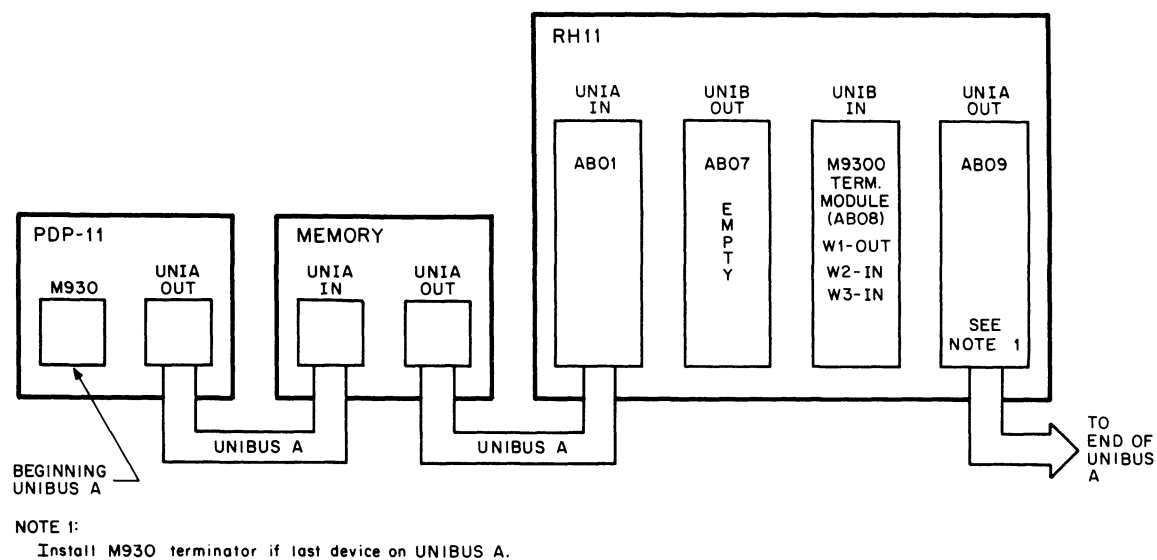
RH11

UNIA IN

AB01

UNIB OUT

AB07

EMPTY

UNIB IN

M9300 TERM. MODULE (AB08)

W1-OUT

W2-IN

W3-IN

UNIA OUT

AB09

SEE NOTE 1

PDP-11

M930

UNIA OUT

MEMORY

UNIA IN

UNIA OUT

UNIBUS A

UNIBUS A

BEGINNING UNIBUS A

TO END OF UNIBUS A

NOTE 1:

Install M930 terminator if last device on UNIBUS A.